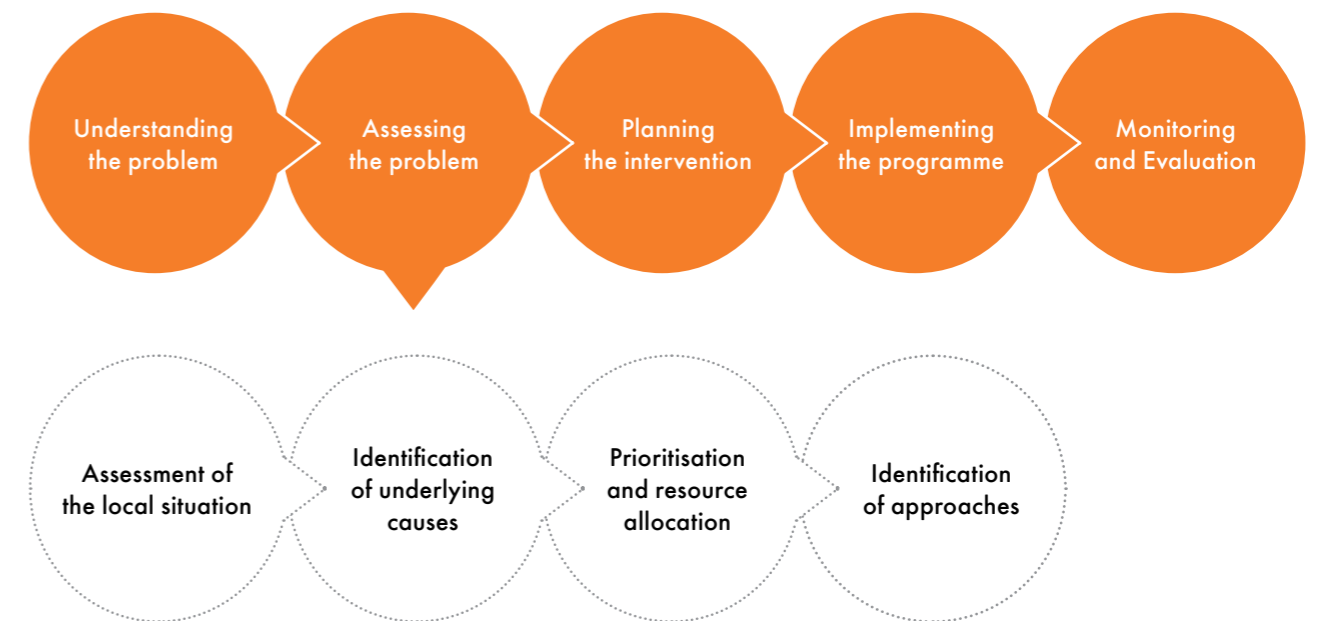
Understanding the problem

Assessing the problem

Planning the intervention

Implementing the programme

Monitoring and Evaluation

Assessment of the local situation

Identification of underlying causes

Prioritisation and resource allocation

Identification of approaches